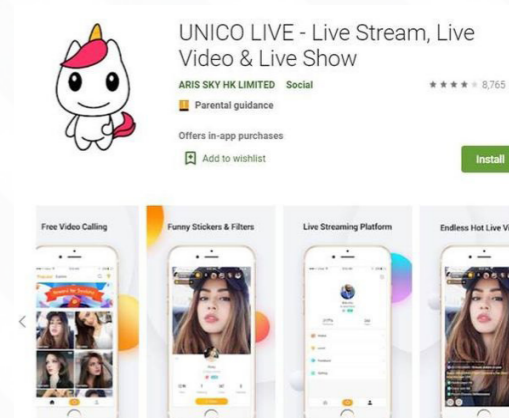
UNICO LIVE - Live Stream, Live Video & Live Show

ARIS SKY HK LIMITED Social

★★★★ 8,765

Parental guidance

Offers in-app purchases

Add to wishlist

Install

Free Video Calling

Funny Stickers & Filters

Live Streaming Platform

Endless Hot Live Vi